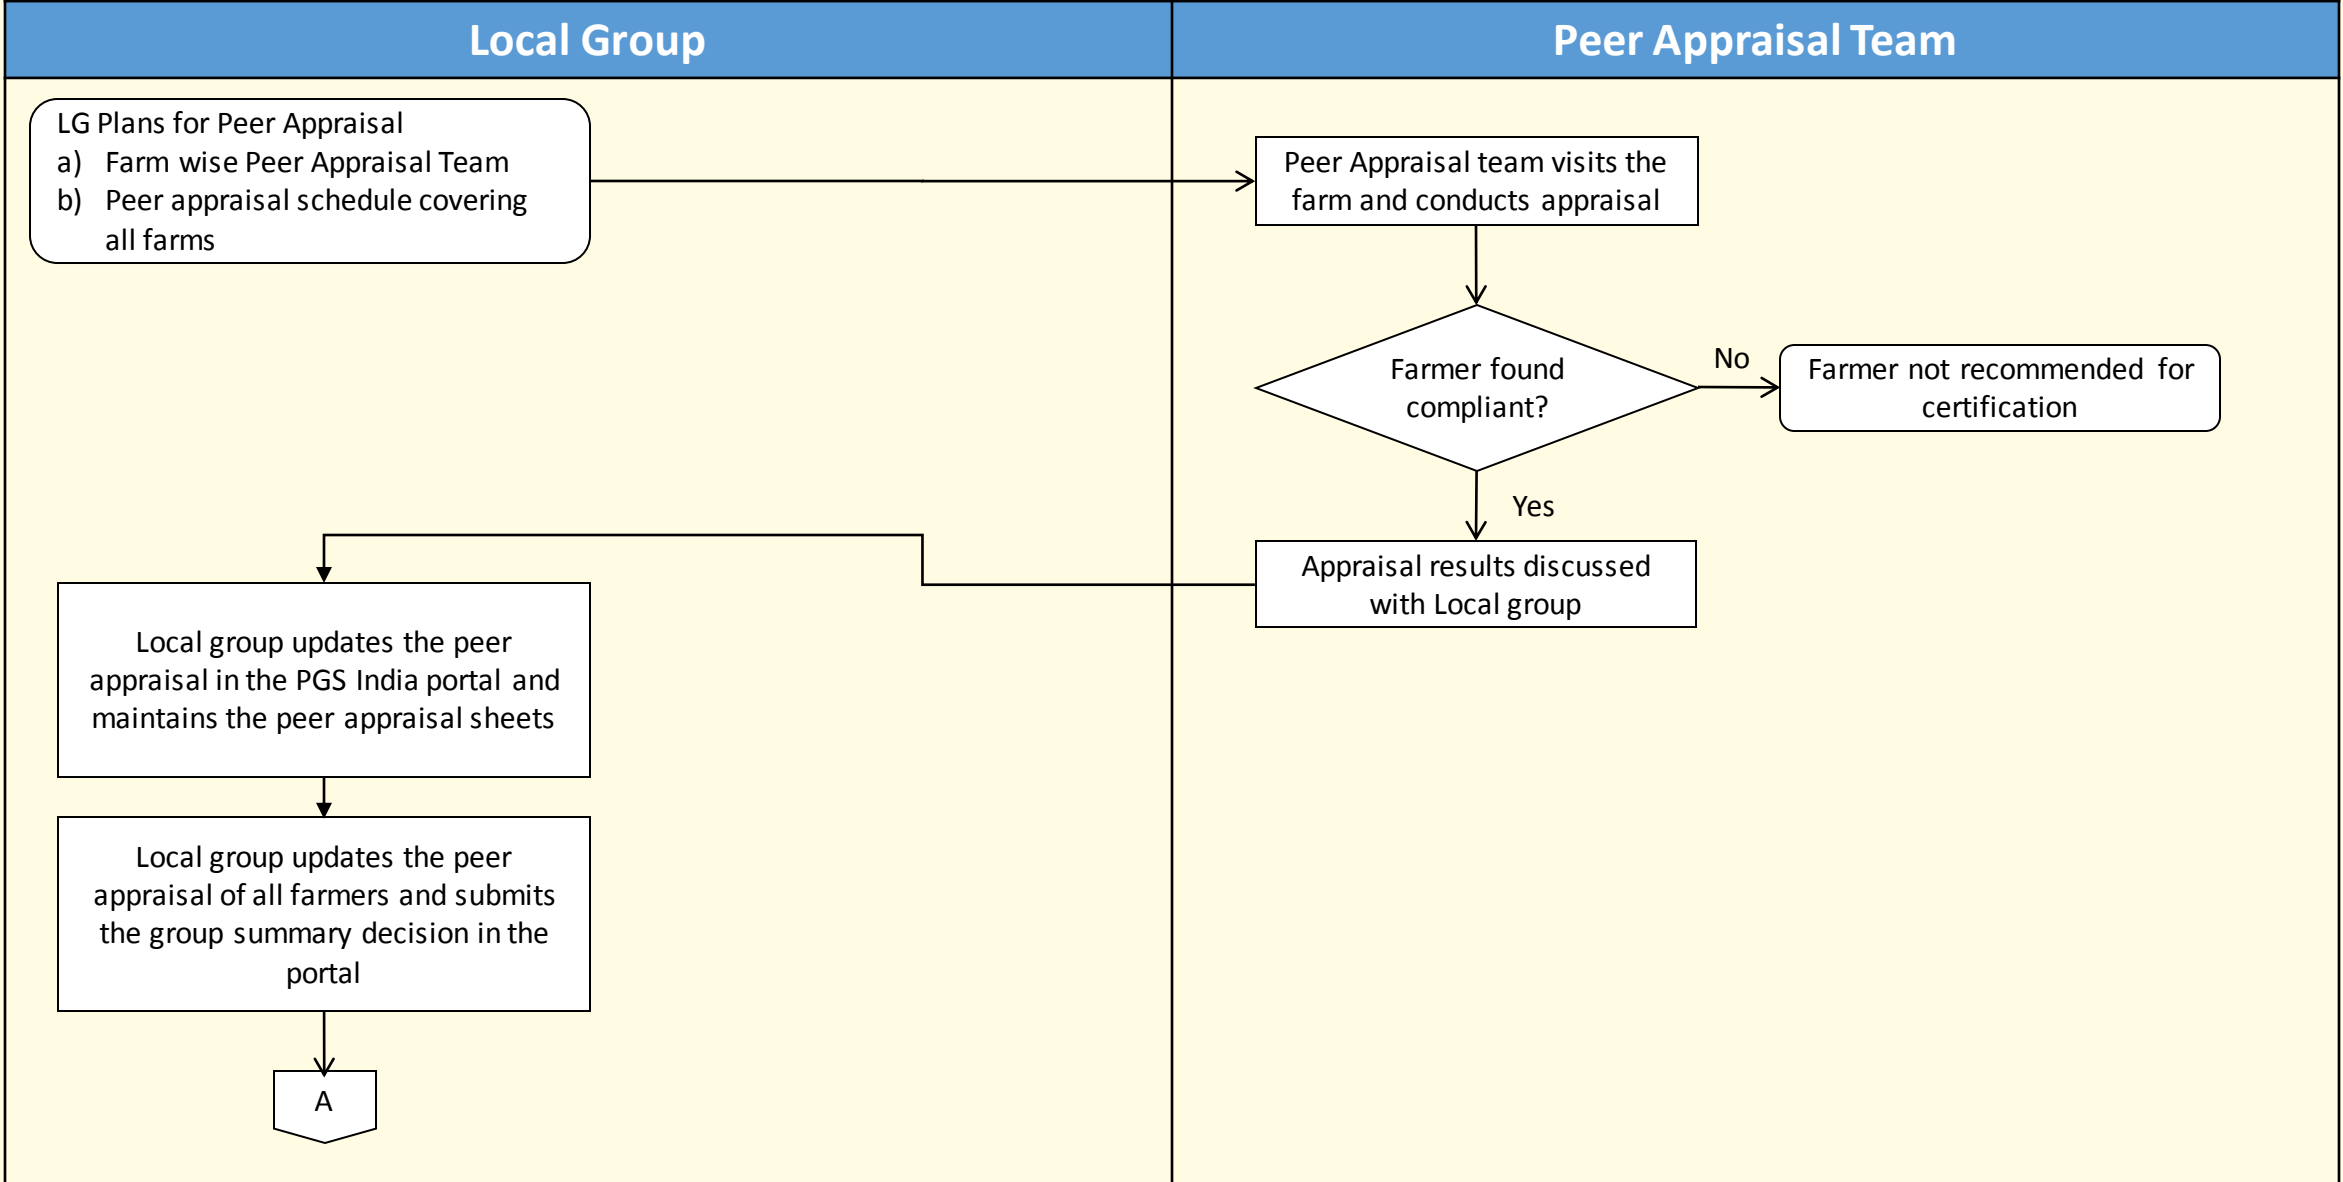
Local Group

Peer Appraisal Team

LG Plans for Peer Appraisal
a) Farm wise Peer Appraisal Team
b) Peer appraisal schedule covering all farms

Peer Appraisal team visits the farm and conducts appraisal

Farmer found compliant?

No

Farmer not recommended for certification

Yes

Appraisal results discussed with Local group

Local group updates the peer appraisal in the PGS India portal and maintains the peer appraisal sheets

Local group updates the peer appraisal of all farmers and submits the group summary decision in the portal

A